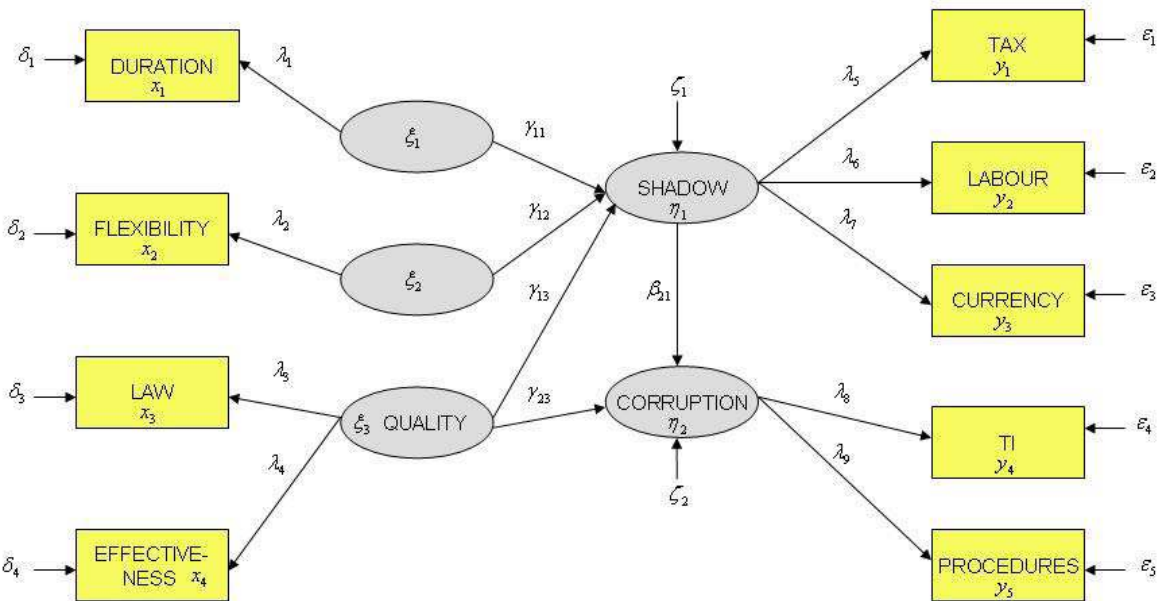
$\delta_1$ DURATION $x_1$ $\lambda_1$

$\xi_1$ $\gamma_{11}$

$\zeta_1$

SHADOW $\eta_1$

$\lambda_5$ TAX $y_1$ $\varepsilon_1$

$\lambda_6$ LABOUR $y_2$ $\varepsilon_2$

$\lambda_7$ CURRENCY $y_3$ $\varepsilon_3$

$\delta_2$ FLEXIBILITY $x_2$ $\lambda_2$

$\xi_2$ $\gamma_{12}$

$\gamma_{13}$

$\beta_{21}$

$\delta_3$ LAW $x_3$ $\lambda_3$

$\xi_3$ QUALITY $\gamma_{23}$

CORRUPTION $\eta_2$

$\zeta_2$

$\lambda_8$ TI $y_4$ $\varepsilon_4$

$\lambda_9$ PROCEDURES $y_5$ $\varepsilon_5$

$\lambda_4$

$\delta_4$ EFFECTIVENESS $x_4$